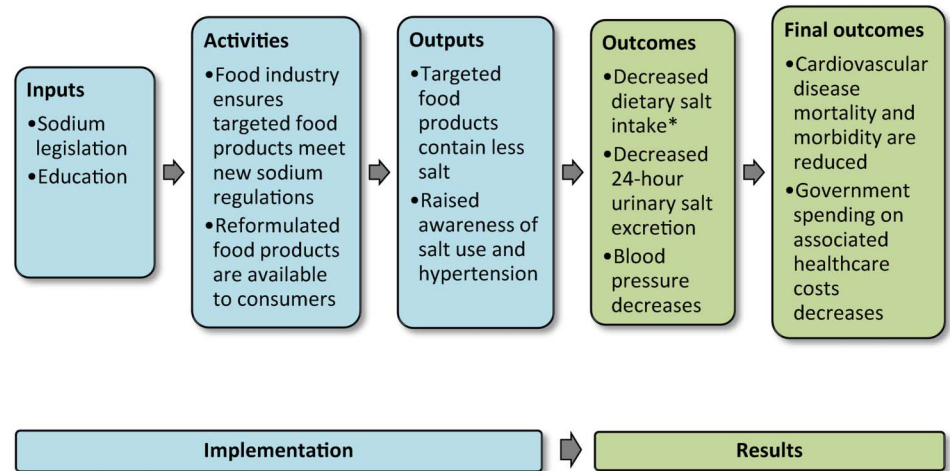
Inputs
•Sodium legislation
•Education

Activities
•Food industry ensures targeted food products meet new sodium regulations
•Reformulated food products are available to consumers

Outputs
•Targeted food products contain less salt
•Raised awareness of salt use and hypertension

Outcomes
•Decreased dietary salt intake*
•Decreased 24-hour urinary salt excretion
•Blood pressure decreases

Final outcomes
•Cardiovascular disease mortality and morbidity are reduced
•Government spending on associated healthcare costs decreases

Implementation

Results